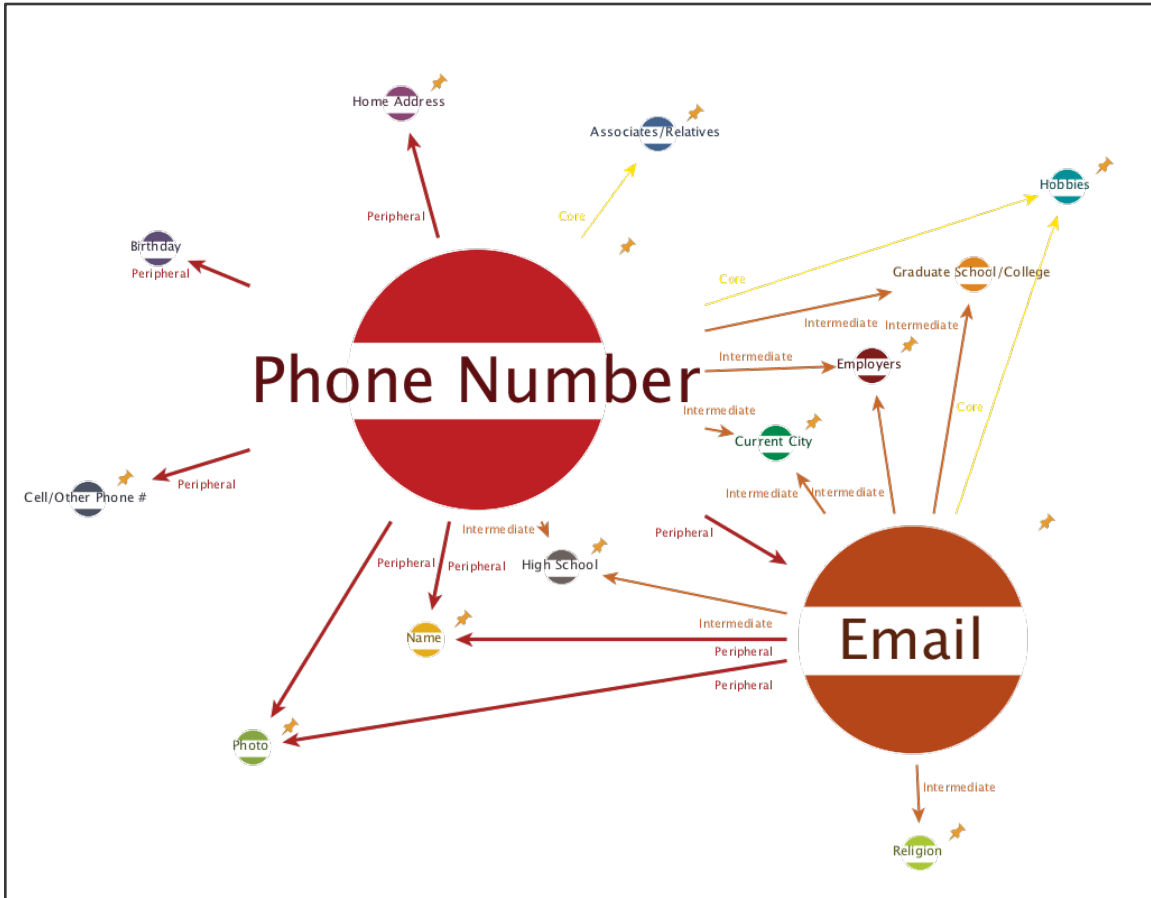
Home Address

Associates/Relatives

Peripheral

Core

Hobbies

Birthday

Peripheral

Core

Graduate School/College

Intermediate

Intermediate

Intermediate

Employers

Phone Number

Intermediate

Core

Current City

Cell/Other Phone #

Peripheral

Intermediate

Intermediate

Intermediate

Peripheral

Peripheral

Peripheral

High School

Name

Intermediate

Email

Peripheral

Peripheral

Photo

Intermediate

Religion